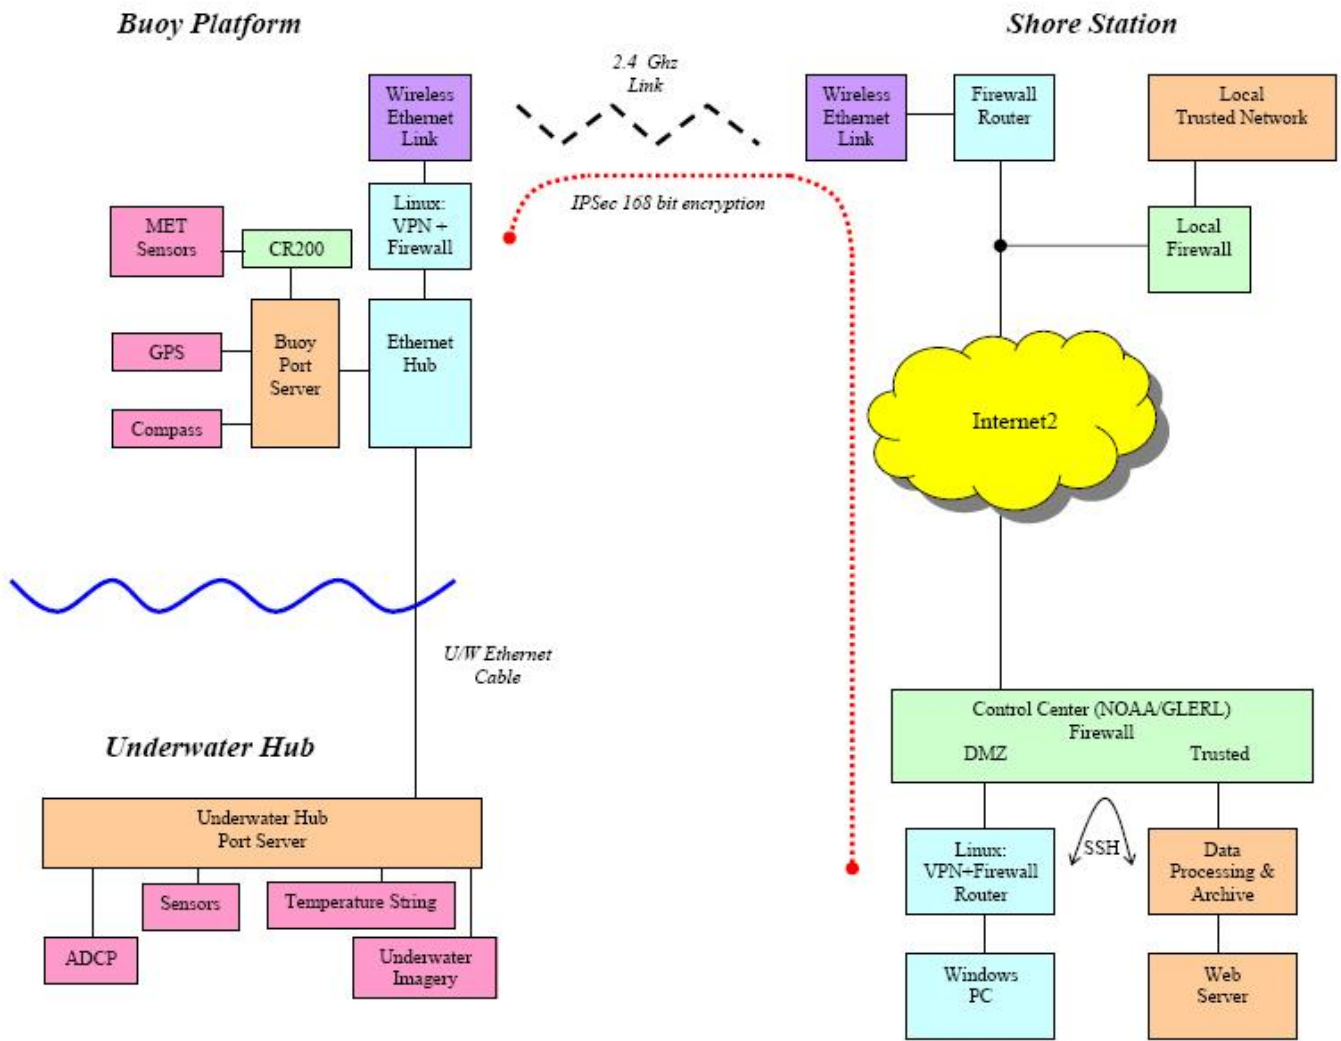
Buoy Platform

Shore Station

2.4 Ghz Link

Wireless Ethernet Link

Linux: VPN + Firewall

IPSec 168 bit encryption

MET Sensors

CR200

GPS

Buoy Port Server

Ethernet Hub

Compass

Wireless Ethernet Link

Firewall Router

Local Trusted Network

Local Firewall

Internet2

U/W Ethernet Cable

Underwater Hub

Underwater Hub Port Server

Sensors

Temperature String

ADCP

Underwater Imagery

Control Center (NOAA/GLERL) Firewall

DMZ

Trusted

Linux: VPN+Firewall Router

SSH

Data Processing & Archive

Windows PC

Web Server